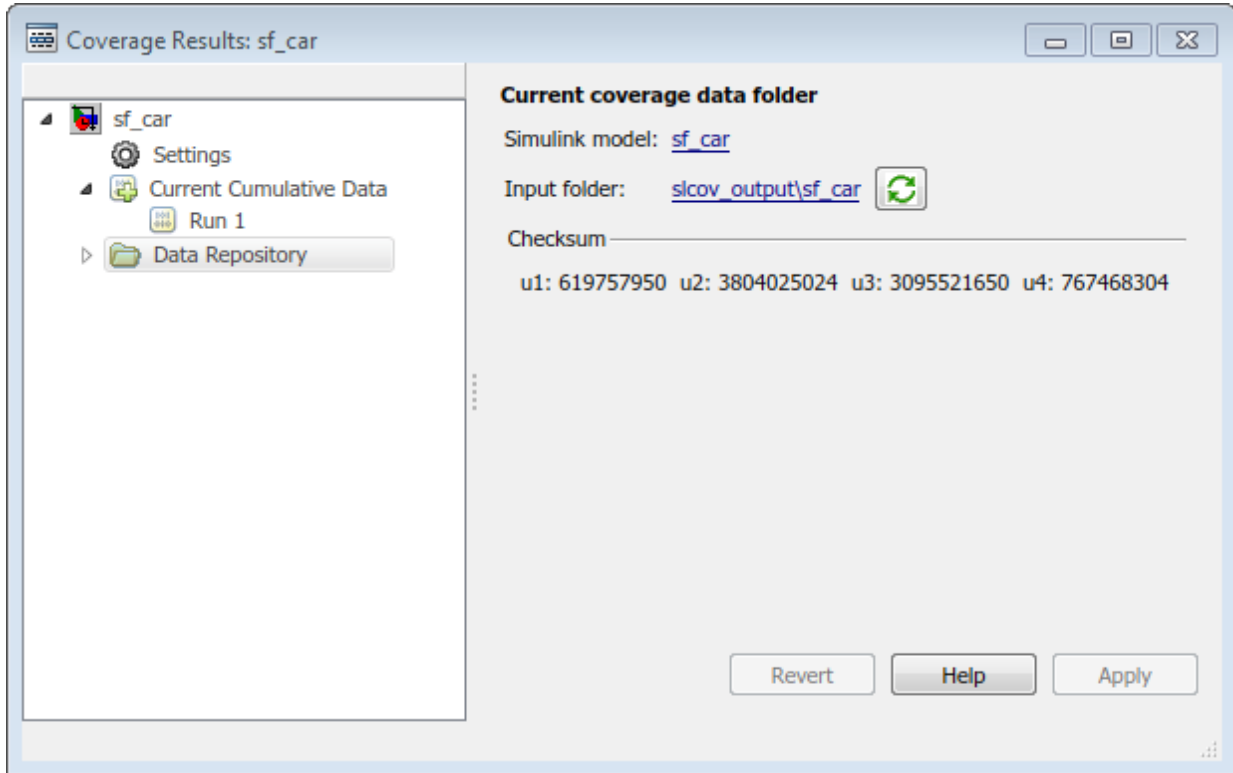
Coverage Results: sf_car

sf_car
Settings
Current Cumulative Data
Run 1
Data Repository

Current coverage data folder

Simulink model: sf_car

Input folder: slcov_output\sf_car

Checksum

u1: 619757950 u2: 3804025024 u3: 3095521650 u4: 767468304

Revert Help Apply